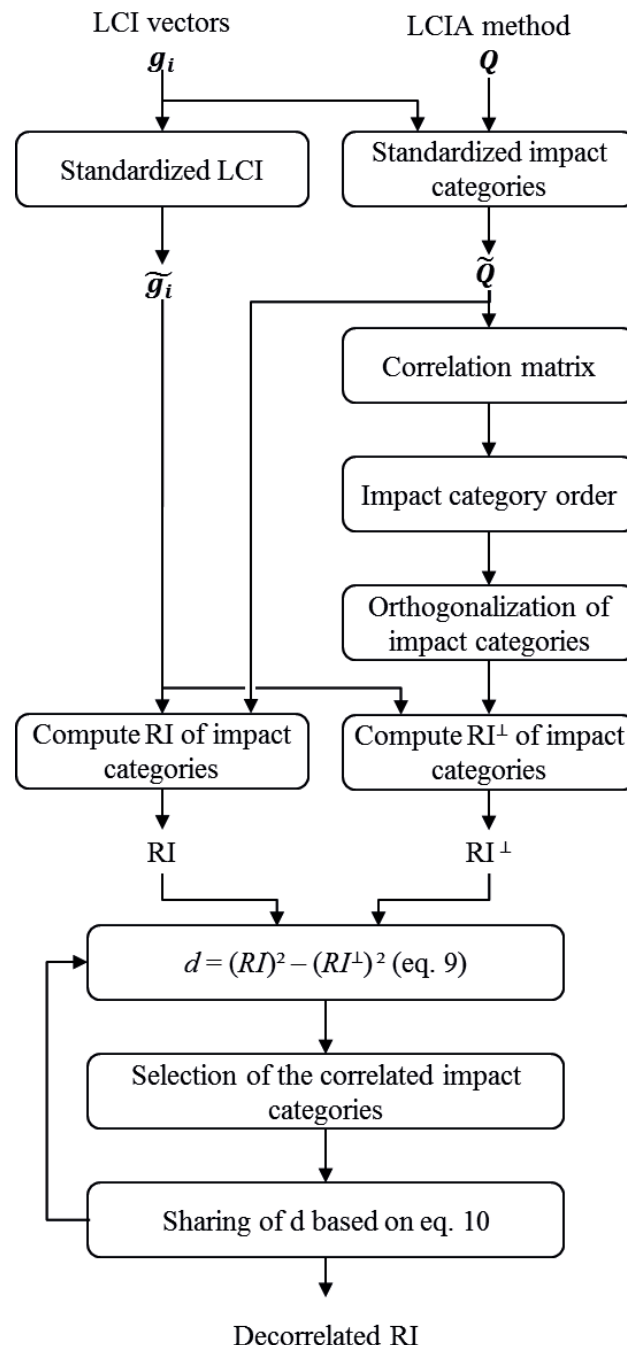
LCI vectors
$\boldsymbol{g_i}$

LCIA method
$\boldsymbol{Q}$

Standardized LCI

Standardized impact categories

$\widetilde{\boldsymbol{g_i}}$

$\widetilde{\boldsymbol{Q}}$

Correlation matrix

Impact category order

Orthogonalization of impact categories

Compute RI of impact categories

Compute RI$^{\perp}$ of impact categories

RI

RI$^{\perp}$

$d = (RI)^2 - (RI^{\perp})^2$ (eq. 9)

Selection of the correlated impact categories

Sharing of d based on eq. 10

Decorrelated RI